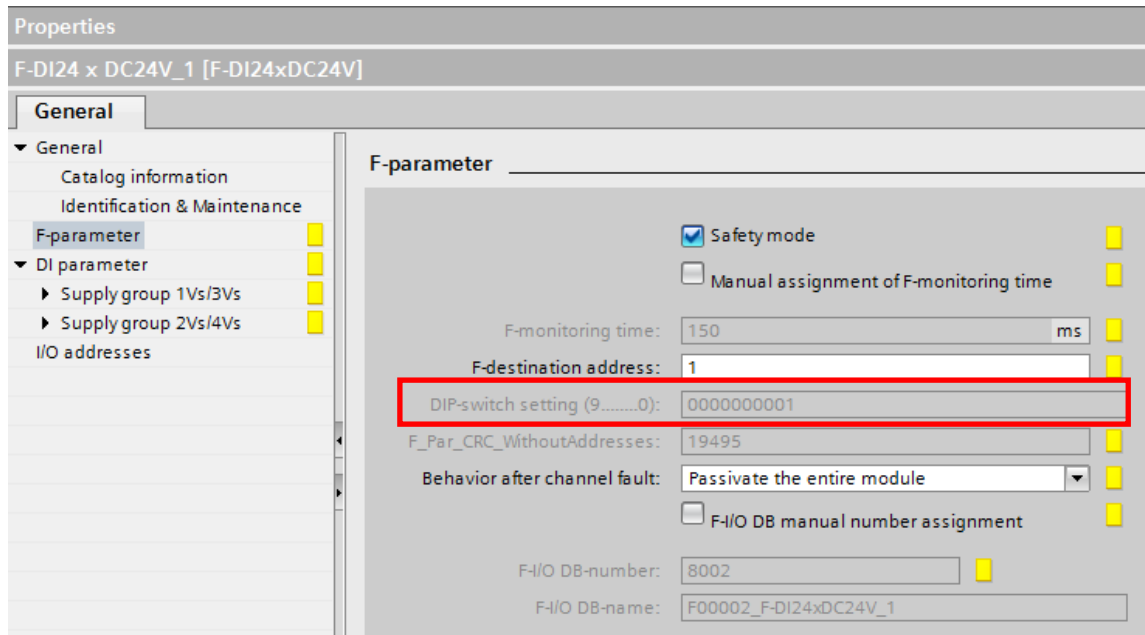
Properties

F-DI24 x DC24V_1 [F-DI24xDC24V]

General

General
Catalog information
Identification & Maintenance
F-parameter
DI parameter
Supply group 1Vs/3Vs
Supply group 2Vs/4Vs
I/O addresses

F-parameter

Safety mode

Manual assignment of F-monitoring time

F-monitoring time: 150 ms

F-destination address: 1

DIP-switch setting (9........0): 0000000001

F_Par_CRC_WithoutAddresses: 19495

Behavior after channel fault: Passivate the entire module

F-I/O DB manual number assignment

F-I/O DB-number: 8002

F-I/O DB-name: F00002_F-DI24xDC24V_1